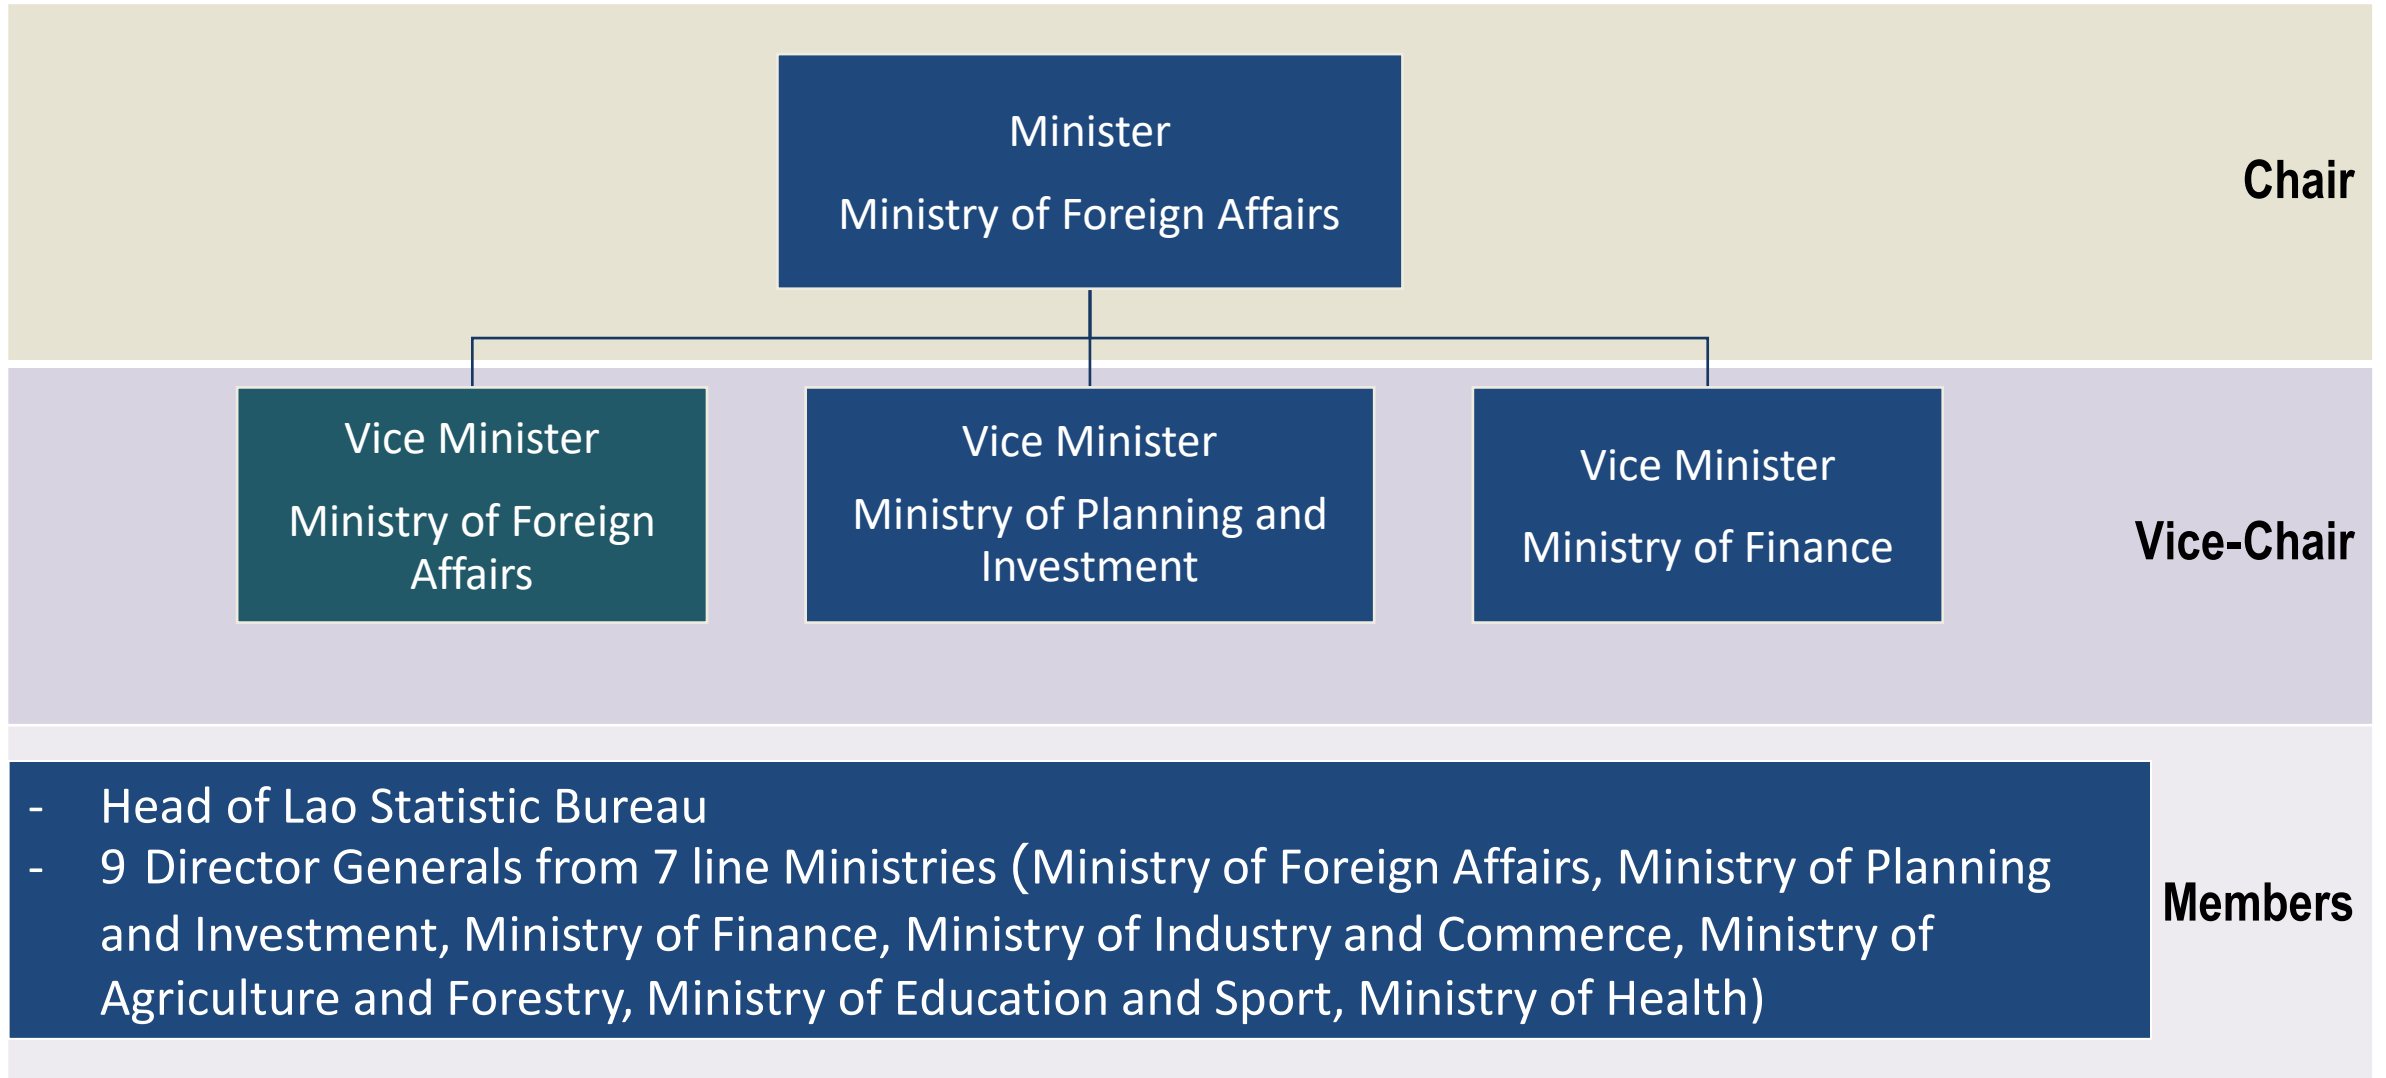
Minister

Ministry of Foreign Affairs

Chair

Vice Minister

Ministry of Foreign Affairs

Vice Minister

Ministry of Planning and Investment

Vice Minister

Ministry of Finance

Vice-Chair

- Head of Lao Statistic Bureau
- 9 Director Generals from 7 line Ministries (Ministry of Foreign Affairs, Ministry of Planning and Investment, Ministry of Finance, Ministry of Industry and Commerce, Ministry of Agriculture and Forestry, Ministry of Education and Sport, Ministry of Health)

Members